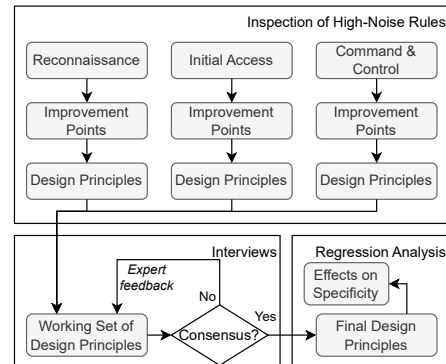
Inspection of High-Noise Rules

Reconnaissance

Improvement Points

Design Principles

Initial Access

Improvement Points

Design Principles

Command & Control

Improvement Points

Design Principles

Interviews

Expert feedback

No

Working Set of Design Principles

Consensus?

Yes

Regression Analysis

Effects on Specificity

Final Design Principles